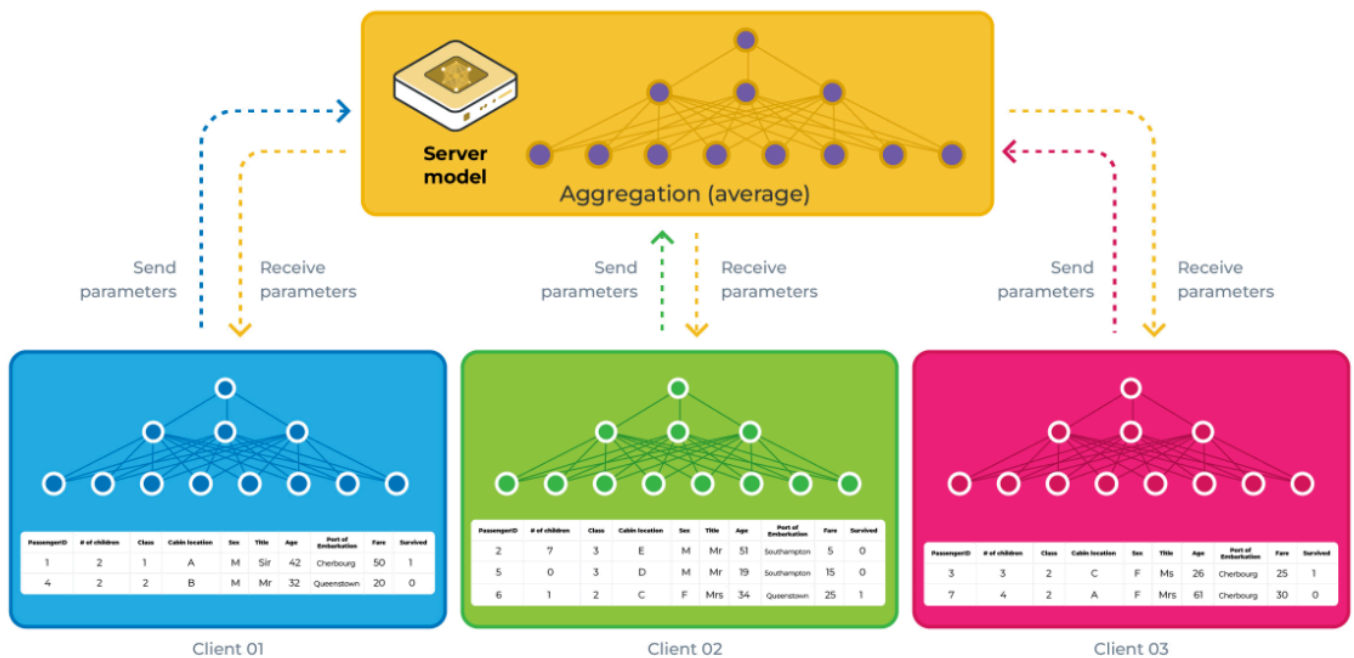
Server model

Aggregation (average)

Send parameters

Receive parameters

Send parameters

Receive parameters

Send parameters

Receive parameters

| PassengerID | # of children | Class | Cabin location | Sex | Title | Age | Port of Embarkation | Fare | Survived |
|---|---|---|---|---|---|---|---|---|---|
| 1 | 2 | 1 | A | M | Sir | 42 | Cherbourg | 50 | 1 |
| 4 | 2 | 2 | B | M | Mr | 32 | Queenstown | 20 | 0 |

Client 01

| PassengerID | # of children | Class | Cabin location | Sex | Title | Age | Port of Embarkation | Fare | Survived |
|---|---|---|---|---|---|---|---|---|---|
| 2 | 7 | 3 | E | M | Mr | 51 | Southampton | 5 | 0 |
| 5 | 0 | 3 | D | M | Mr | 19 | Southampton | 15 | 0 |
| 6 | 1 | 2 | C | F | Mrs | 34 | Queenstown | 25 | 1 |

Client 02

| PassengerID | # of children | Class | Cabin location | Sex | Title | Age | Port of Embarkation | Fare | Survived |
|---|---|---|---|---|---|---|---|---|---|
| 3 | 3 | 2 | C | F | Ms | 26 | Cherbourg | 25 | 1 |
| 7 | 4 | 2 | A | F | Mrs | 61 | Cherbourg | 30 | 0 |

Client 03